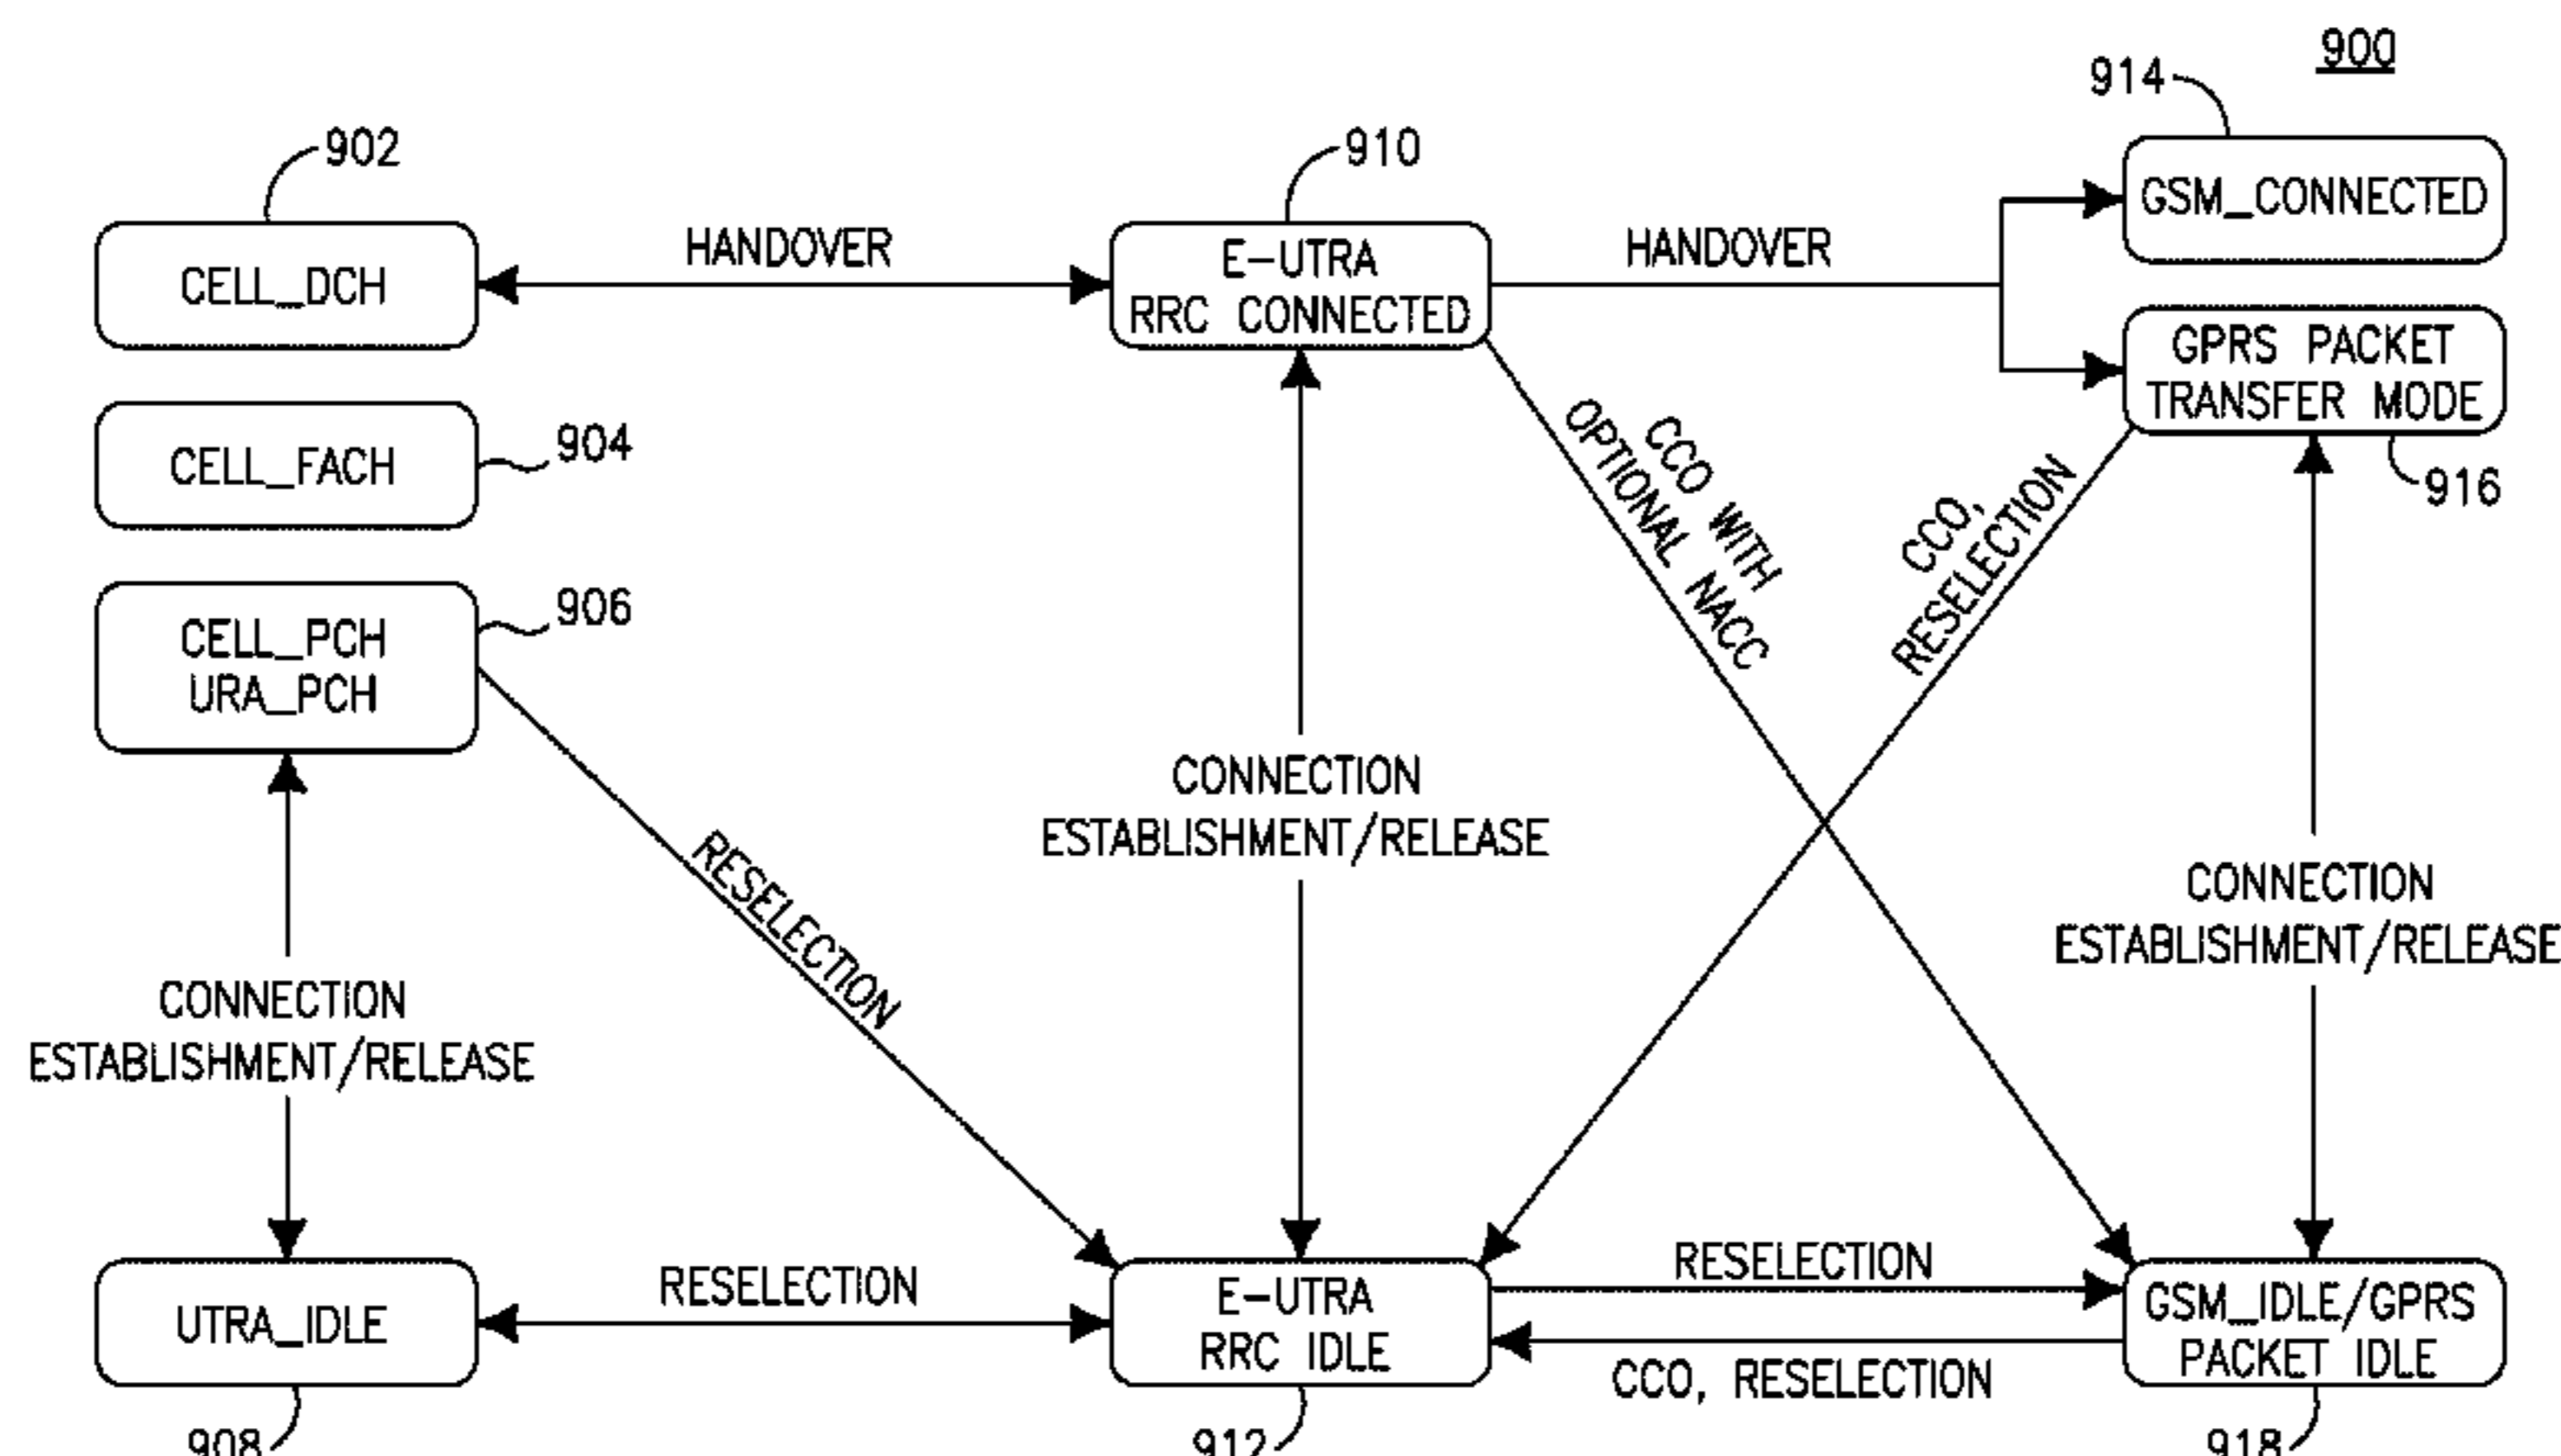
900

914

902

910

GSM_CONNECTED

CELL_DCH

HANDOVER

E-UTRA RRC CONNECTED

HANDOVER

GPRS PACKET TRANSFER MODE

CELL_FACH

904

CCO WITH OPTIONAL NACC

CCO, RESELECTION

916

CELL_PCH URA_PCH

906

RESELECTION

CONNECTION ESTABLISHMENT/RELEASE

CONNECTION ESTABLISHMENT/RELEASE

CONNECTION ESTABLISHMENT/RELEASE

RESELECTION

RESELECTION

UTRA_IDLE

E-UTRA RRC IDLE

GSM_IDLE/GPRS PACKET IDLE

CCO, RESELECTION

908

912

918